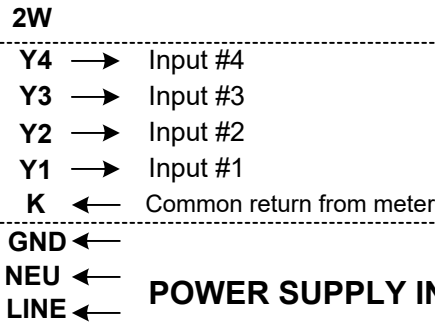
2W

Y4 $\longrightarrow$ Input #4

Y3 $\longrightarrow$ Input #3

Y2 $\longrightarrow$ Input #2

Y1 $\longrightarrow$ Input #1

K $\longleftarrow$ Common return from meter

GND $\longleftarrow$

NEU $\longleftarrow$

LINE $\longleftarrow$

POWER SUPPLY I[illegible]